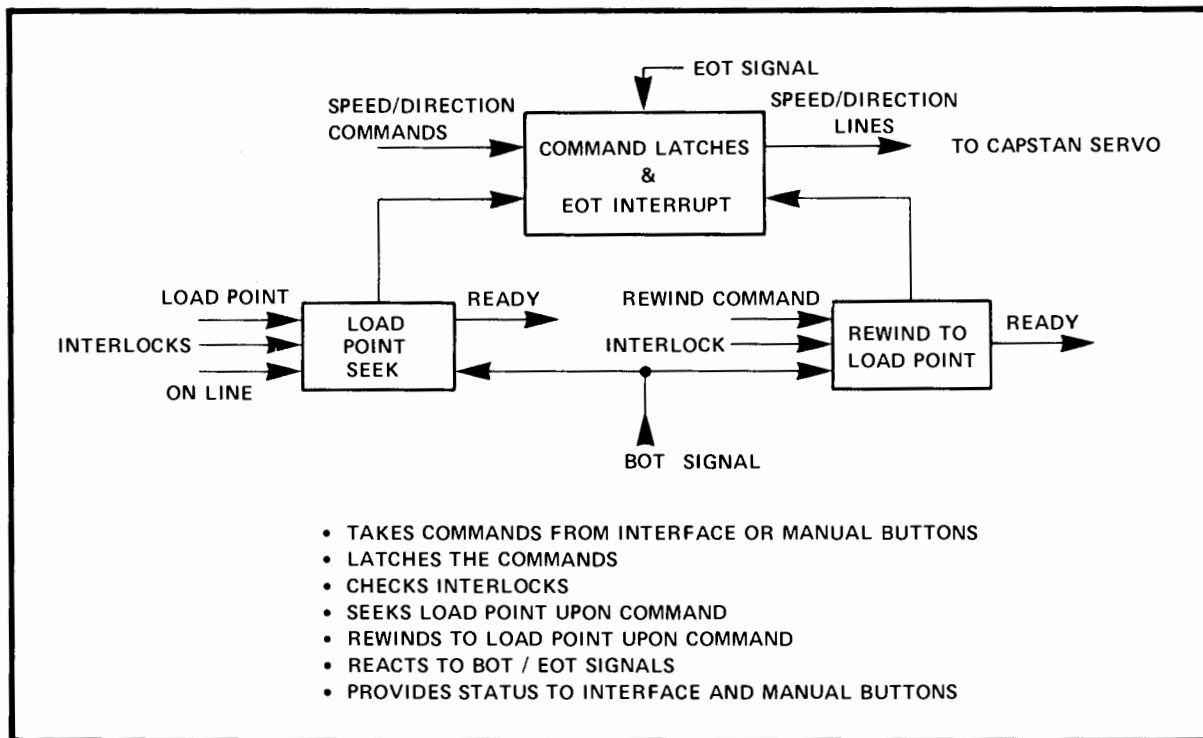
EOT SIGNAL

SPEED/DIRECTION COMMANDS

COMMAND LATCHES & EOT INTERRUPT

SPEED/DIRECTION LINES

TO CAPSTAN SERVO

LOAD POINT

INTERLOCKS

ON LINE

LOAD POINT SEEK

READY

REWIND COMMAND

INTERLOCK

REWIND TO LOAD POINT

READY

BOT SIGNAL

• TAKES COMMANDS FROM INTERFACE OR MANUAL BUTTONS
• LATCHES THE COMMANDS
• CHECKS INTERLOCKS
• SEEKS LOAD POINT UPON COMMAND
• REWINDS TO LOAD POINT UPON COMMAND
• REACTS TO BOT / EOT SIGNALS
• PROVIDES STATUS TO INTERFACE AND MANUAL BUTTONS